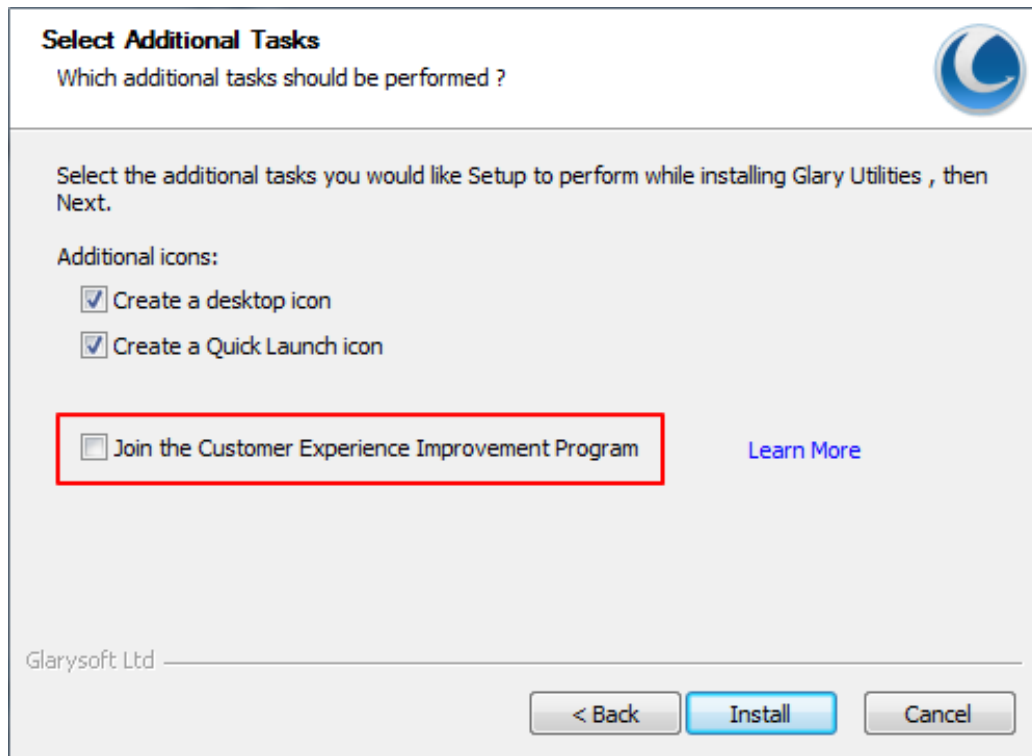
Select Additional Tasks
Which additional tasks should be performed ?

Select the additional tasks you would like Setup to perform while installing Glary Utilities , then Next.

Additional icons:
Create a desktop icon
Create a Quick Launch icon

Join the Customer Experience Improvement Program

Learn More

Glarysoft Ltd

< Back
Install
Cancel